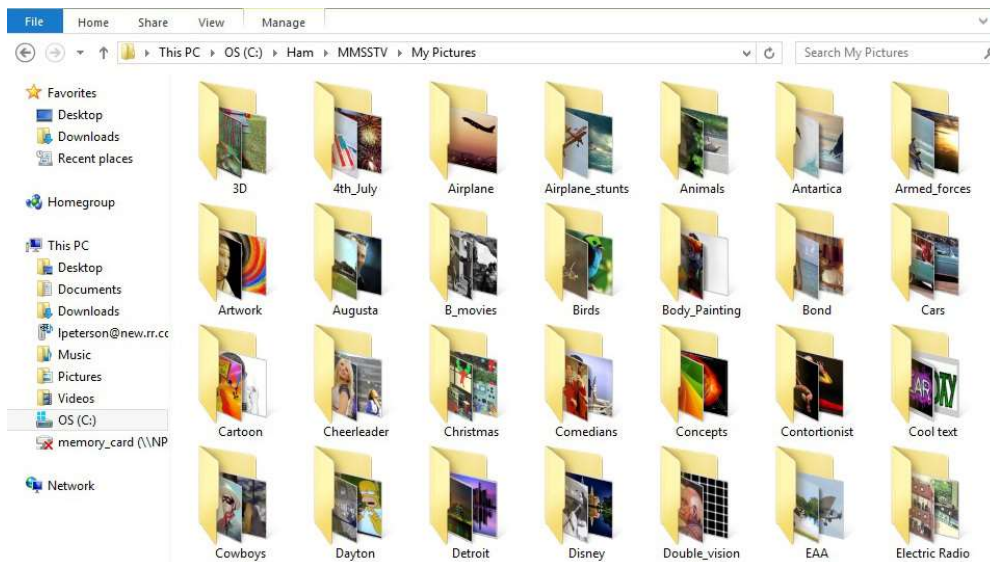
File Home Share View Manage

This PC › OS (C:) › Ham › MMSSTV › My Pictures

Search My Pictures

Favorites
Desktop
Downloads
Recent places

Homegroup

This PC
Desktop
Documents
Downloads
lpeterson@new.rr.co
Music
Pictures
Videos
OS (C:)
memory_card (\\NP

Network

3D
4th_July
Airplane
Airplane_stunts
Animals
Antartica
Armed_forces
Artwork
Augusta
B_movies
Birds
Body_Painting
Bond
Cars
Cartoon
Cheerleader
Christmas
Comedians
Concepts
Contortionist
Cool text
Cowboys
Dayton
Detroit
Disney
Double_vision
EAA
Electric Radio